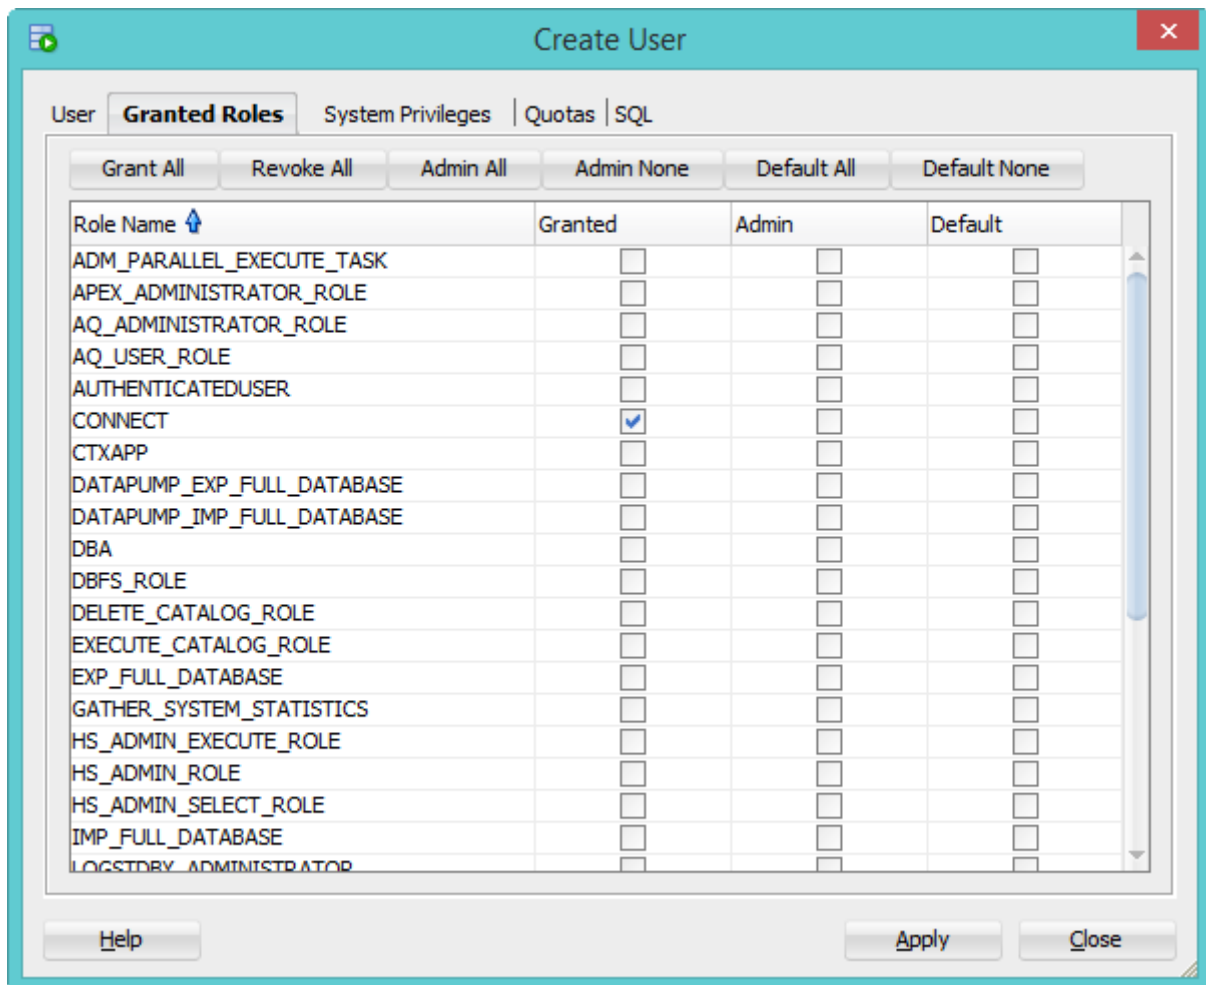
Create User

User | Granted Roles | System Privileges | Quotas | SQL

Grant All | Revoke All | Admin All | Admin None | Default All | Default None

| Role Name | Granted | Admin | Default |
|---|---|---|---|
| ADM_PARALLEL_EXECUTE_TASK | | | |
| APEX_ADMINISTRATOR_ROLE | | | |
| AQ_ADMINISTRATOR_ROLE | | | |
| AQ_USER_ROLE | | | |
| AUTHENTICATEDUSER | | | |
| CONNECT | ✓ | | |
| CTXAPP | | | |
| DATAPUMP_EXP_FULL_DATABASE | | | |
| DATAPUMP_IMP_FULL_DATABASE | | | |
| DBA | | | |
| DBFS_ROLE | | | |
| DELETE_CATALOG_ROLE | | | |
| EXECUTE_CATALOG_ROLE | | | |
| EXP_FULL_DATABASE | | | |
| GATHER_SYSTEM_STATISTICS | | | |
| HS_ADMIN_EXECUTE_ROLE | | | |
| HS_ADMIN_ROLE | | | |
| HS_ADMIN_SELECT_ROLE | | | |
| IMP_FULL_DATABASE | | | |
| LOGSTDBY_ADMINISTRATOR | | | |

Help | Apply | Close